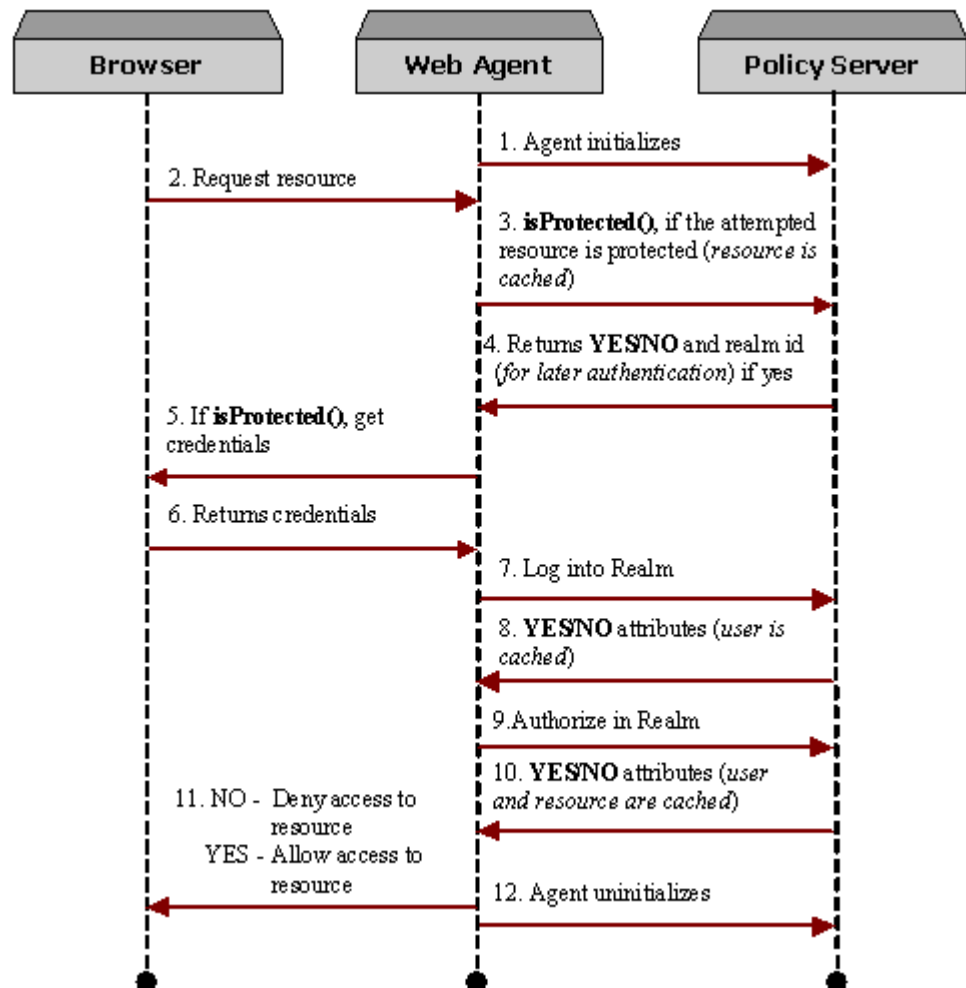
Browser

Web Agent

Policy Server

1. Agent initializes

2. Request resource

3. isProtected(), if the attempted resource is protected (resource is cached)

4. Returns YES/NO and realm id (for later authentication) if yes

5. If isProtected(), get credentials

6. Returns credentials

7. Log into Realm

8. YES/NO attributes (user is cached)

9.Authorize in Realm

10. YES/NO attributes (user and resource are cached)

11. NO - Deny access to resource
YES - Allow access to resource

12. Agent uninitializes